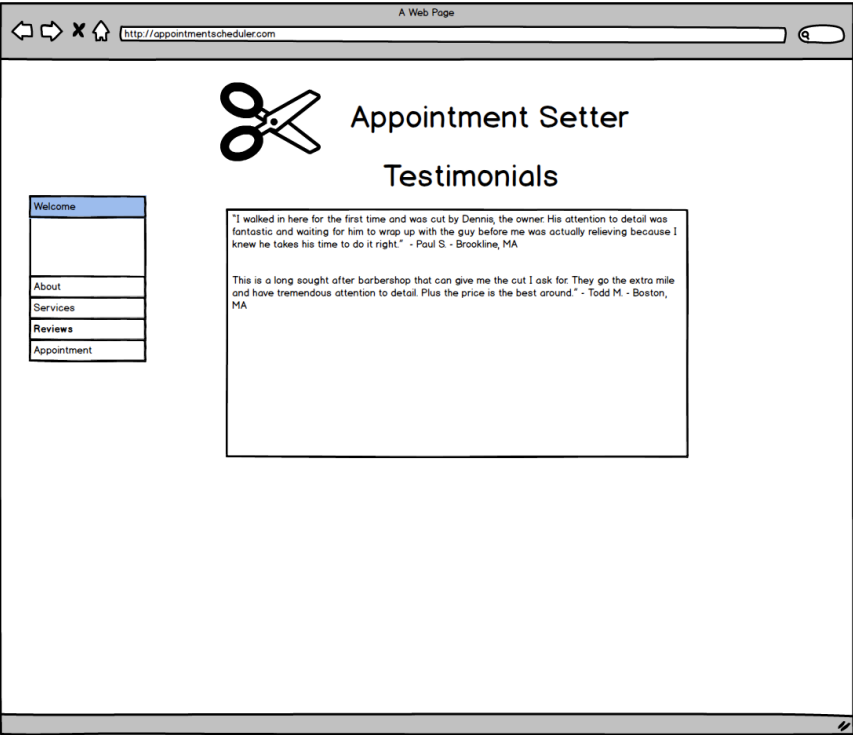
A Web Page

http://appointmentscheduler.com

Appointment Setter

Testimonials

Welcome

About

Services

Reviews

Appointment

"I walked in here for the first time and was cut by Dennis, the owner. His attention to detail was fantastic and waiting for him to wrap up with the guy before me was actually relieving because I knew he takes his time to do it right." - Paul S. - Brookline, MA

This is a long sought after barbershop that can give me the cut I ask for. They go the extra mile and have tremendous attention to detail. Plus the price is the best around." - Todd M. - Boston, MA